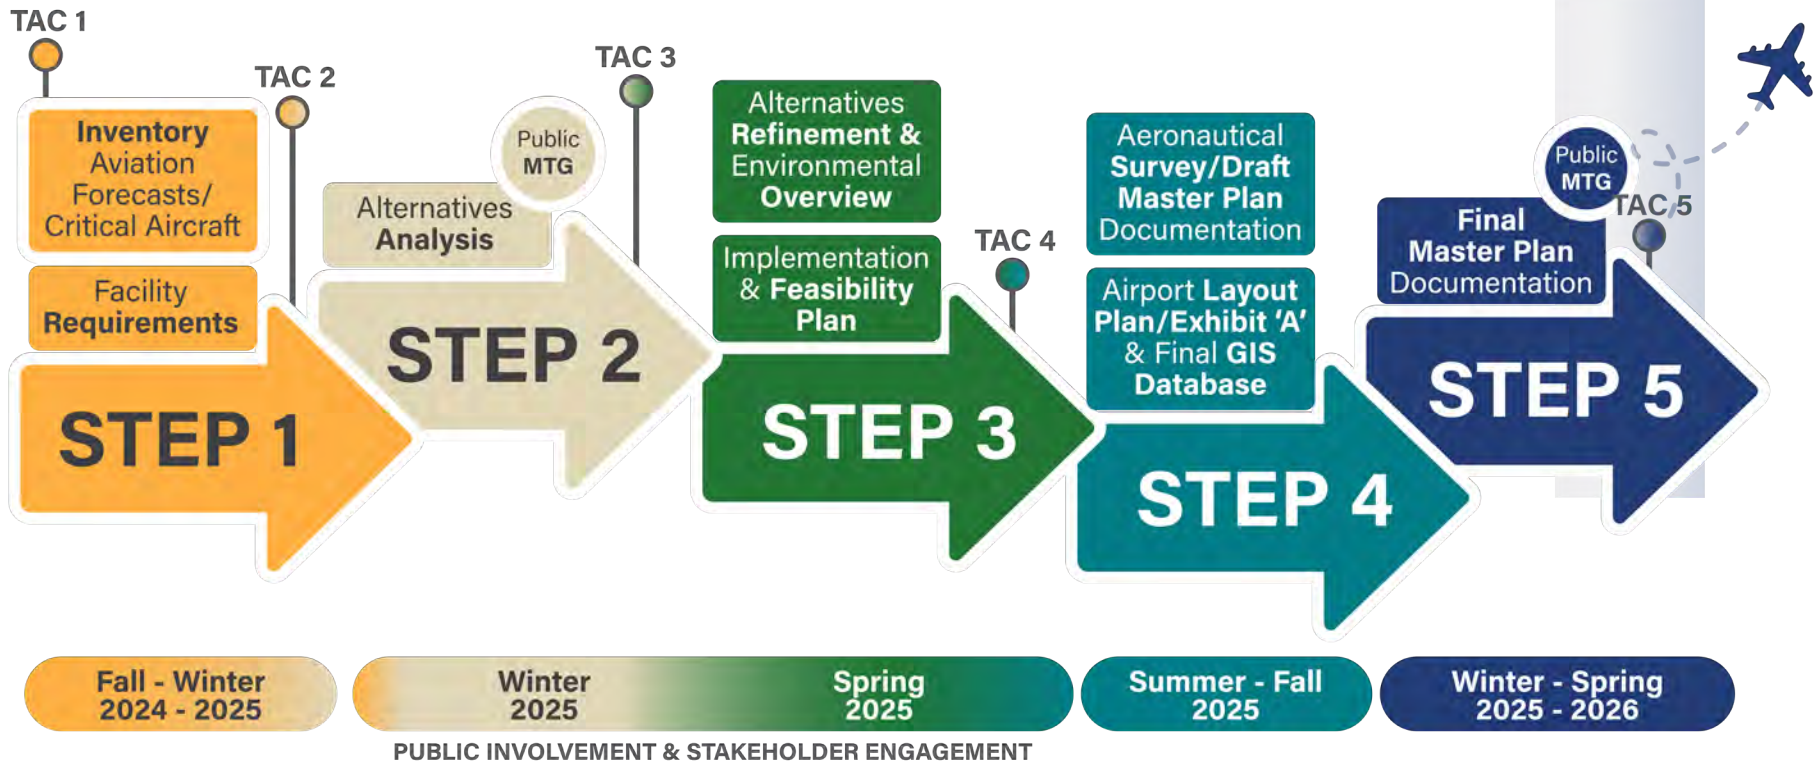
TAC 1

TAC 2

TAC 3

TAC 4

TAC 5

Inventory Aviation Forecasts/ Critical Aircraft

Facility Requirements

STEP 1

Public MTG

Alternatives Analysis

STEP 2

Alternatives Refinement & Environmental Overview

Implementation & Feasibility Plan

STEP 3

Aeronautical Survey/Draft Master Plan Documentation

Airport Layout Plan/Exhibit 'A' & Final GIS Database

STEP 4

Public MTG

Final Master Plan Documentation

STEP 5

Fall - Winter 2024 - 2025

Winter 2025

Spring 2025

Summer - Fall 2025

Winter - Spring 2025 - 2026

PUBLIC INVOLVEMENT & STAKEHOLDER ENGAGEMENT